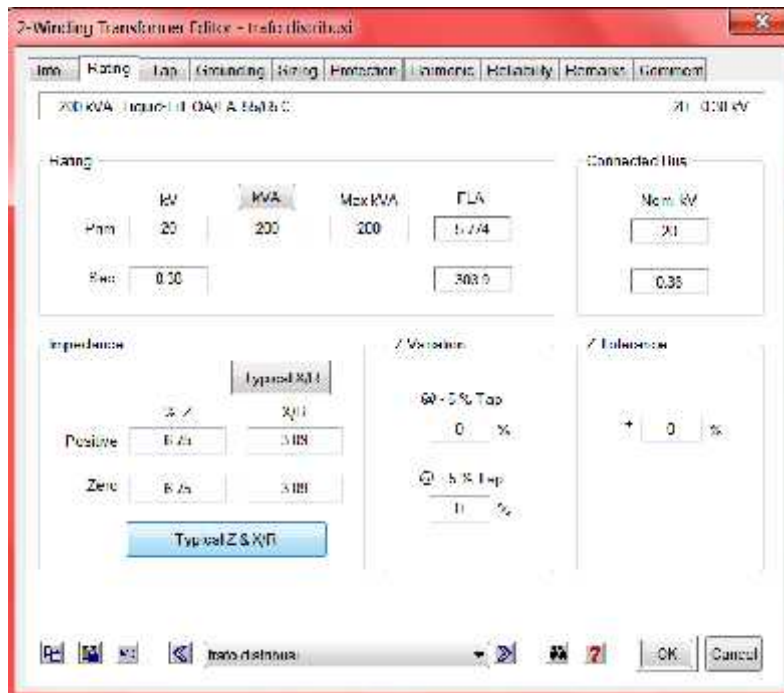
2-Winding Transformer Editor - trafo distribusi

Info | Rating | Tap | Grounding | Sizing | Protection | Harmonic | Reliability | Remarks | Comment

200 kVA Liquid-Fill OA/ A 55/65 C

20 - 0.38 kV

Rating

| | kV | kVA | Max kVA | FLA |
|---|---|---|---|---|
| Prim | 20 | 200 | 200 | 5.774 |
| Sec | 0.38 | | | 303.9 |

Connected Bus

Nom. kV

20

0.38

Impedance

Typical X/R

| | % Z | X/R |
|---|---|---|
| Positive | 6.25 | 3.09 |
| Zero | 6.25 | 3.09 |

Typical Z & X/R

Z Variation

@ - 5 % Tap

0 %

@ + 5 % Tap

0 %

Z Tolerance

+ 0 %

trafo distribusi

OK | Cancel